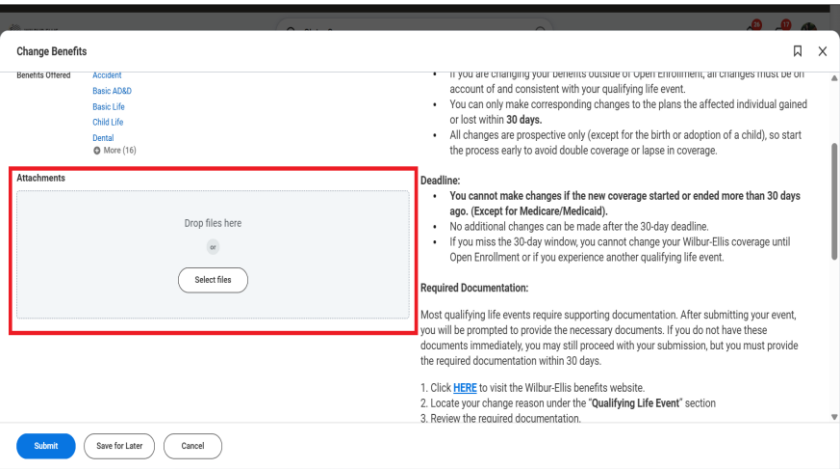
Change Benefits

Benefits Offered
Accident
Basic AD&D
Basic Life
Child Life
Dental
More (16)

Attachments

Drop files here

or

Select files

- If you are changing your benefits outside of Open Enrollment, all changes must be on account of and consistent with your qualifying life event.
- You can only make corresponding changes to the plans the affected individual gained or lost within **30 days.**
- All changes are prospective only (except for the birth or adoption of a child), so start the process early to avoid double coverage or lapse in coverage.

**Deadline:**

- **You cannot make changes if the new coverage started or ended more than 30 days ago. (Except for Medicare/Medicaid).**
- No additional changes can be made after the 30-day deadline.
- If you miss the 30-day window, you cannot change your Wilbur-Ellis coverage until Open Enrollment or if you experience another qualifying life event.

**Required Documentation:**

Most qualifying life events require supporting documentation. After submitting your event, you will be prompted to provide the necessary documents. If you do not have these documents immediately, you may still proceed with your submission, but you must provide the required documentation within 30 days.

1. Click **HERE** to visit the Wilbur-Ellis benefits website.
2. Locate your change reason under the "**Qualifying Life Event**" section
3. Review the required documentation.

Submit
Save for Later
Cancel